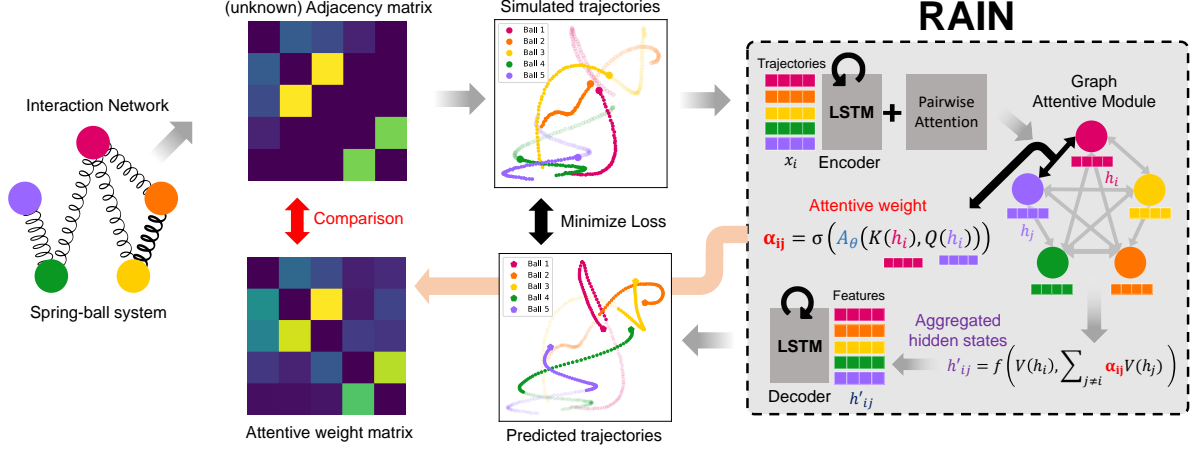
(unknown) Adjacency matrix

Simulated trajectories

Ball 1
Ball 2
Ball 3
Ball 4
Ball 5

RAIN

Interaction Network

Trajectories

$x_i$

LSTM

Encoder

+

Pairwise Attention

Graph Attentive Module

$h_i$

$h_j$

Comparison

Minimize Loss

Attentive weight

$\alpha_{ij} = \sigma\left(A_\theta\left(K(h_i), Q(h_i)\right)\right)$

Spring-ball system

Ball 1
Ball 2
Ball 3
Ball 4
Ball 5

Features

LSTM

Decoder

$h'_{ij}$

Aggregated hidden states

$h'_{ij} = f\left(V(h_i), \sum_{j\neq i} \alpha_{ij} V(h_j)\right)$

Attentive weight matrix

Predicted trajectories